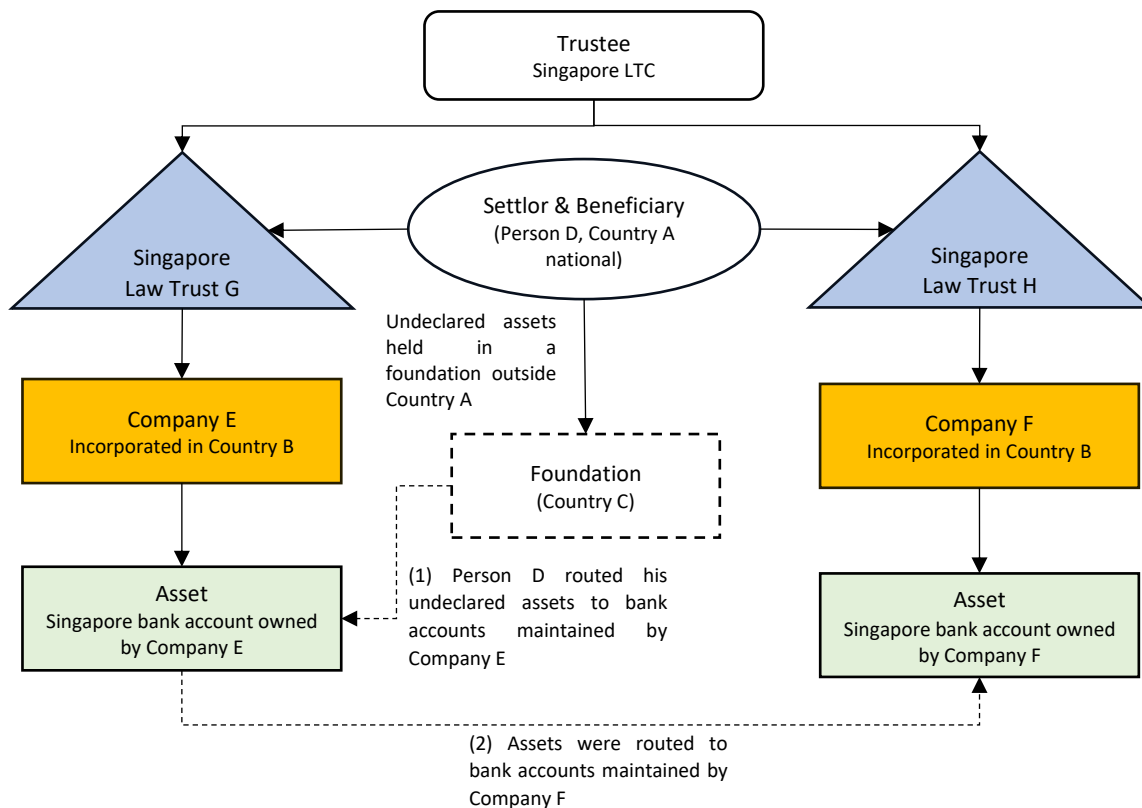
Trustee
Singapore LTC

Settlor & Beneficiary
(Person D, Country A national)

Singapore
Law Trust G

Singapore
Law Trust H

Undeclared assets held in a foundation outside Country A

Company E
Incorporated in Country B

Company F
Incorporated in Country B

Foundation
(Country C)

Asset
Singapore bank account owned by Company E

(1) Person D routed his undeclared assets to bank accounts maintained by Company E

Asset
Singapore bank account owned by Company F

(2) Assets were routed to bank accounts maintained by Company F